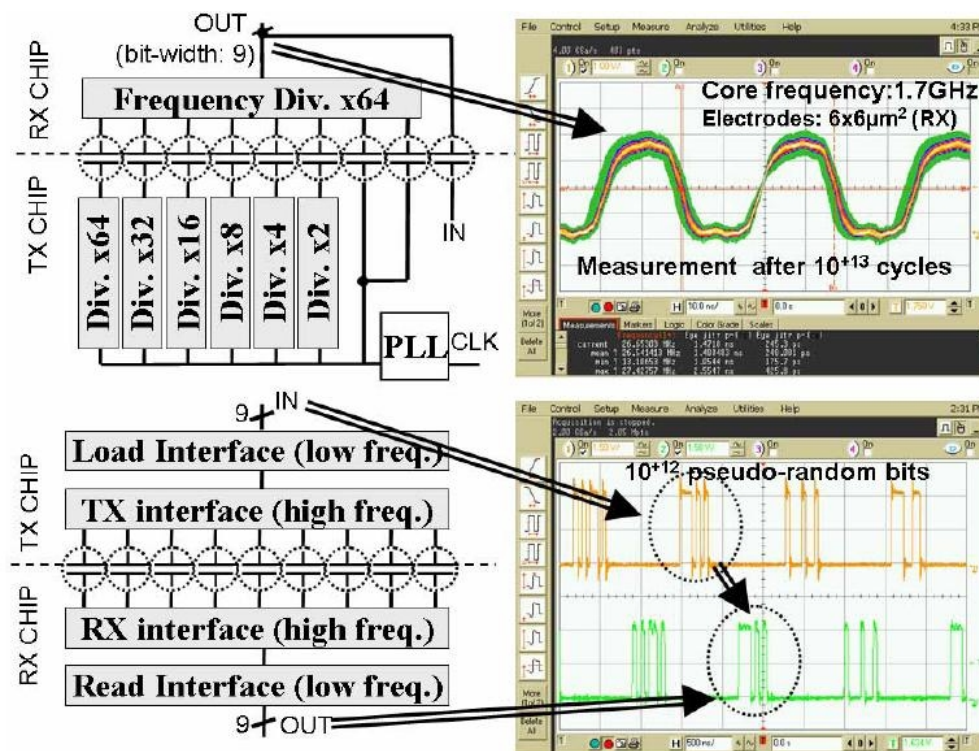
OUT
(bit-width: 9)
RX CHIP
Frequency Div. x64
TX CHIP
Div. x64
Div. x32
Div. x16
Div. x8
Div. x4
Div. x2
IN
PLL CLK

File Control Setup Measure Analyze Utilities Help
Core frequency:1.7GHz
Electrodes: 6x6μm$^2$ (RX)
Measurement after 10$^{+13}$ cycles
H 10.0 ns/
Measurements Markers Logic Color Grade Scales
current
mean
min
max
More (1 of 2)
Delete All

9 IN
TX CHIP
Load Interface (low freq.)
TX interface (high freq.)
RX CHIP
RX interface (high freq.)
Read Interface (low freq.)
9 OUT

File Control Setup Measure Analyze Utilities Help
Acquisition is stopped.
10$^{+12}$ pseudo-random bits
H 500 ns/
More (1 of 2)
Delete All